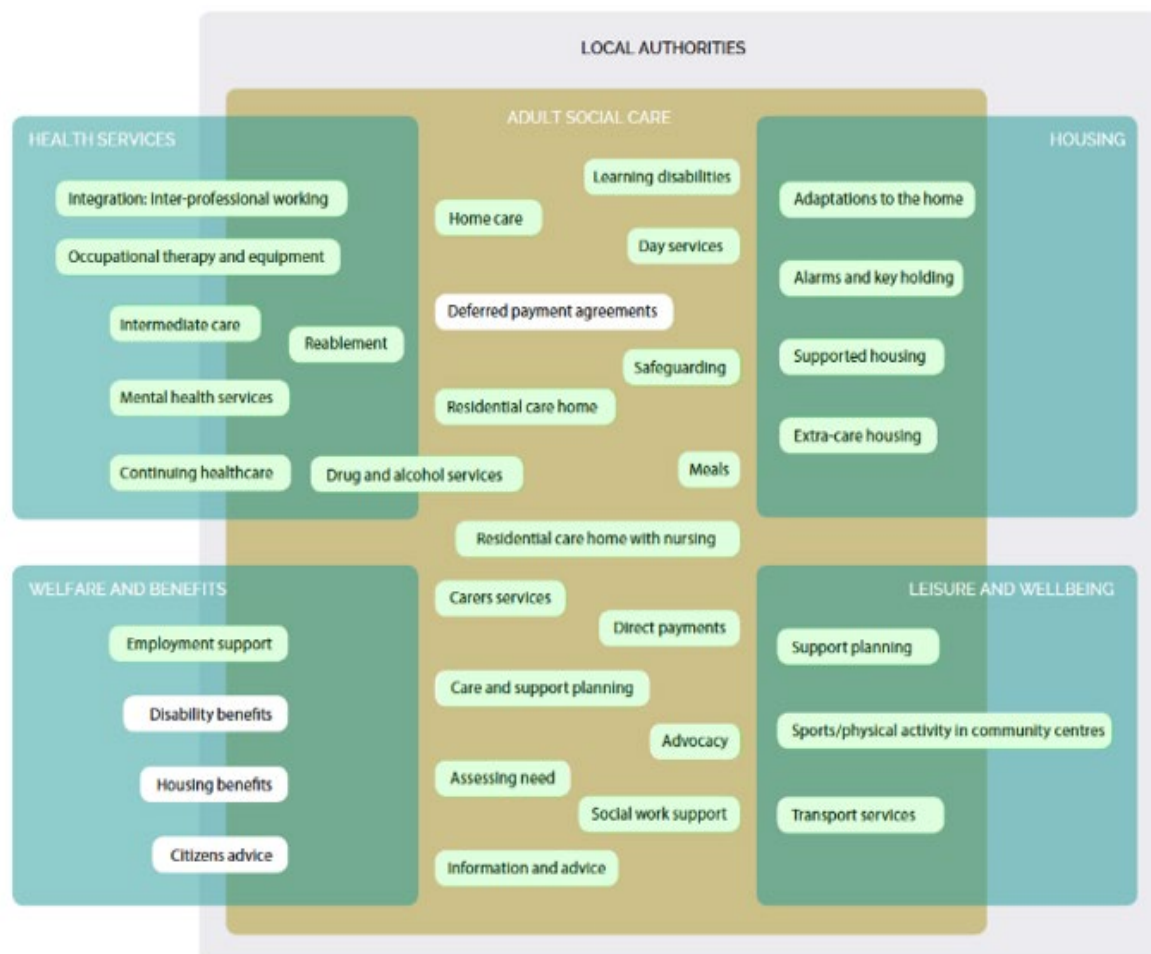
LOCAL AUTHORITIES

ADULT SOCIAL CARE

HEALTH SERVICES

HOUSING

Integration: inter-professional working

Occupational therapy and equipment

Intermediate care

Reablement

Mental health services

Continuing healthcare

Drug and alcohol services

Learning disabilities

Home care

Day services

Deferred payment agreements

Safeguarding

Residential care home

Meals

Adaptations to the home

Alarms and key holding

Supported housing

Extra-care housing

Residential care home with nursing

WELFARE AND BENEFITS

LEISURE AND WELLBEING

Employment support

Disability benefits

Housing benefits

Citizens advice

Carers services

Direct payments

Care and support planning

Advocacy

Assessing need

Social work support

Information and advice

Support planning

Sports/physical activity in community centres

Transport services